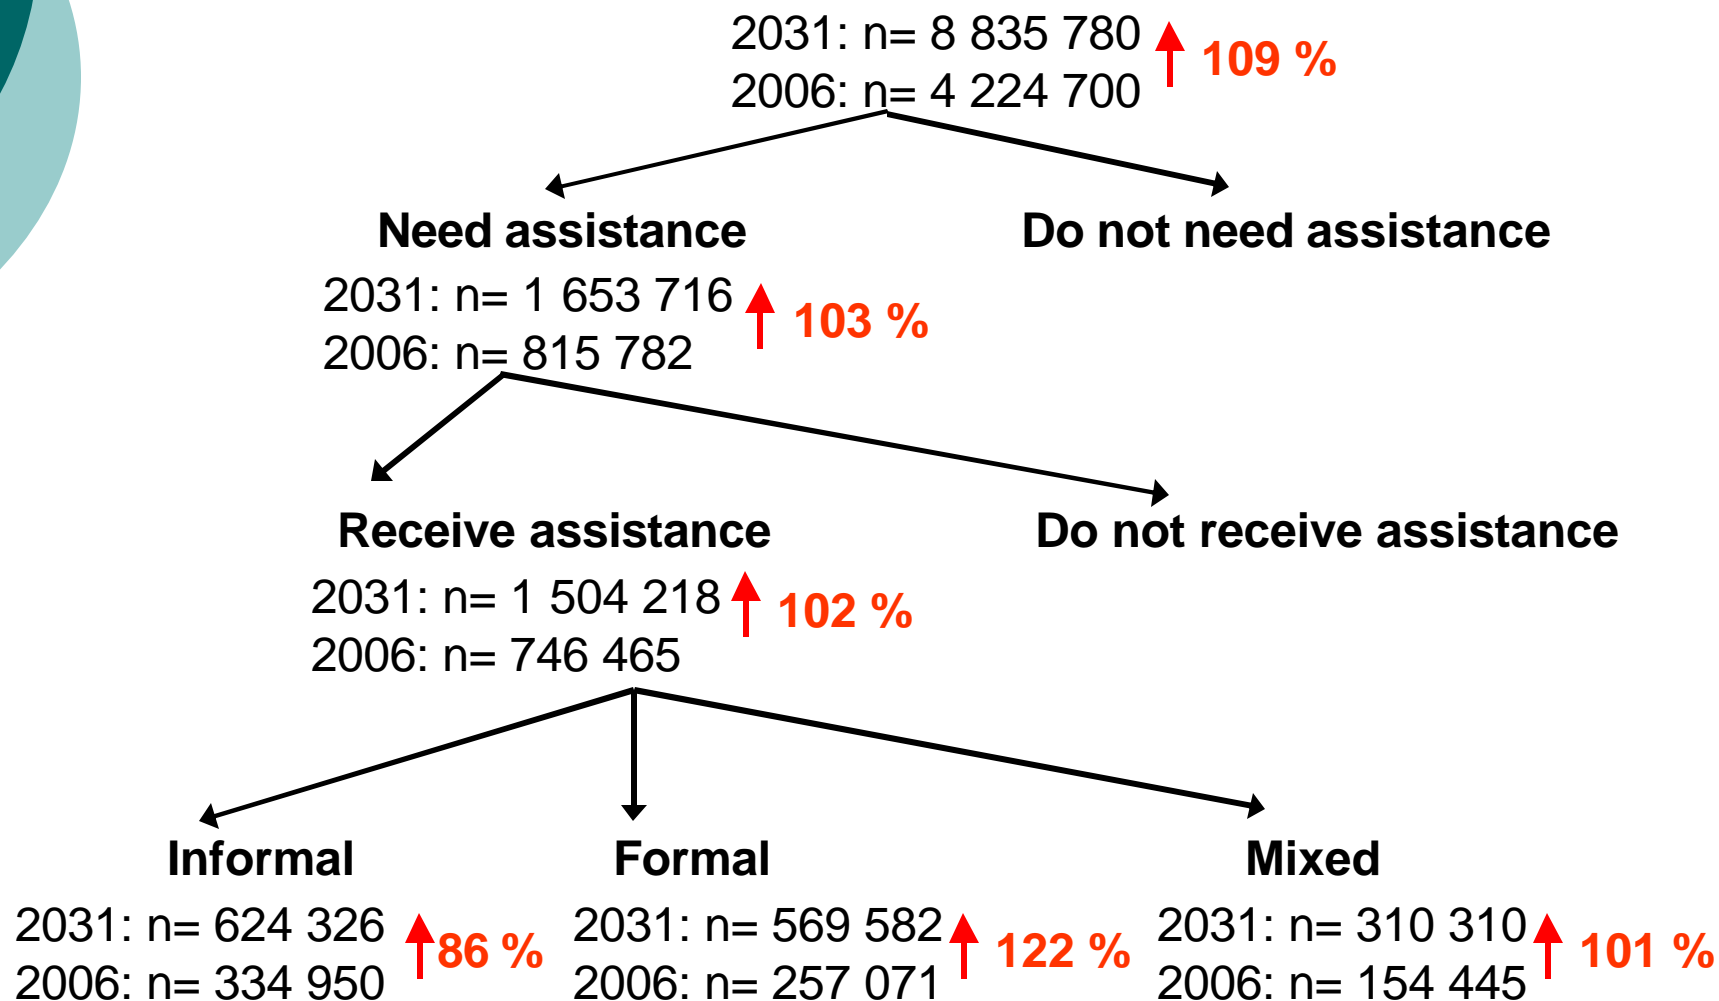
2031: n= 8 835 780
2006: n= 4 224 700
109 %

Need assistance
2031: n= 1 653 716
2006: n= 815 782
103 %

Do not need assistance

Receive assistance
2031: n= 1 504 218
2006: n= 746 465
102 %

Do not receive assistance

Informal
2031: n= 624 326
2006: n= 334 950
86 %

Formal
2031: n= 569 582
2006: n= 257 071
122 %

Mixed
2031: n= 310 310
2006: n= 154 445
101 %